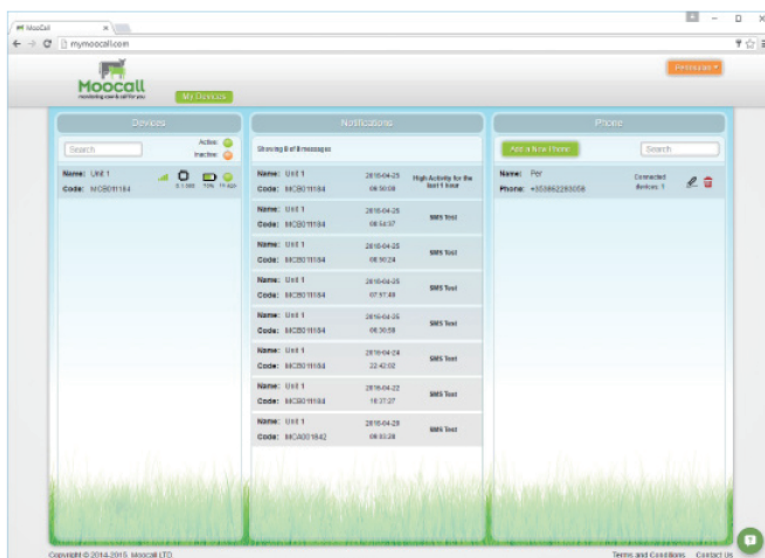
Moocall ×

mymoocall.com

Moocall
monitoring cow & calf for you

My Devices

Per Olsson ▾

Devices

Search

Active:
Inactive:

Name: Unit 1
Code: MCB011184

Notifications

Showing 8 of 8 messages

| Name: Unit 1 Code: MCB011184 | 2016-04-25 06:50:08 | High Activity for the last 1 hour |
|---|---|---|
| Name: Unit 1 Code: MCB011184 | 2016-04-25 06:54:37 | SMS Test |
| Name: Unit 1 Code: MCB011184 | 2016-04-25 06:50:24 | SMS Test |
| Name: Unit 1 Code: MCB011184 | 2016-04-25 07:17:49 | SMS Test |
| Name: Unit 1 Code: MCB011184 | 2016-04-25 06:30:58 | SMS Test |
| Name: Unit 1 Code: MCB011184 | 2016-04-24 22:42:02 | SMS Test |
| Name: Unit 1 Code: MCB011184 | 2016-04-22 16:37:27 | SMS Test |
| Name: Unit 1 Code: MCA001842 | 2016-04-20 06:03:28 | SMS Test |

Phone

Add a New Phone

Search

Name: Per
Phone: +353862283058

Connected devices: 1

Copyright © 2014-2015 Moocall LTD.

Terms and Conditions   Contact Us